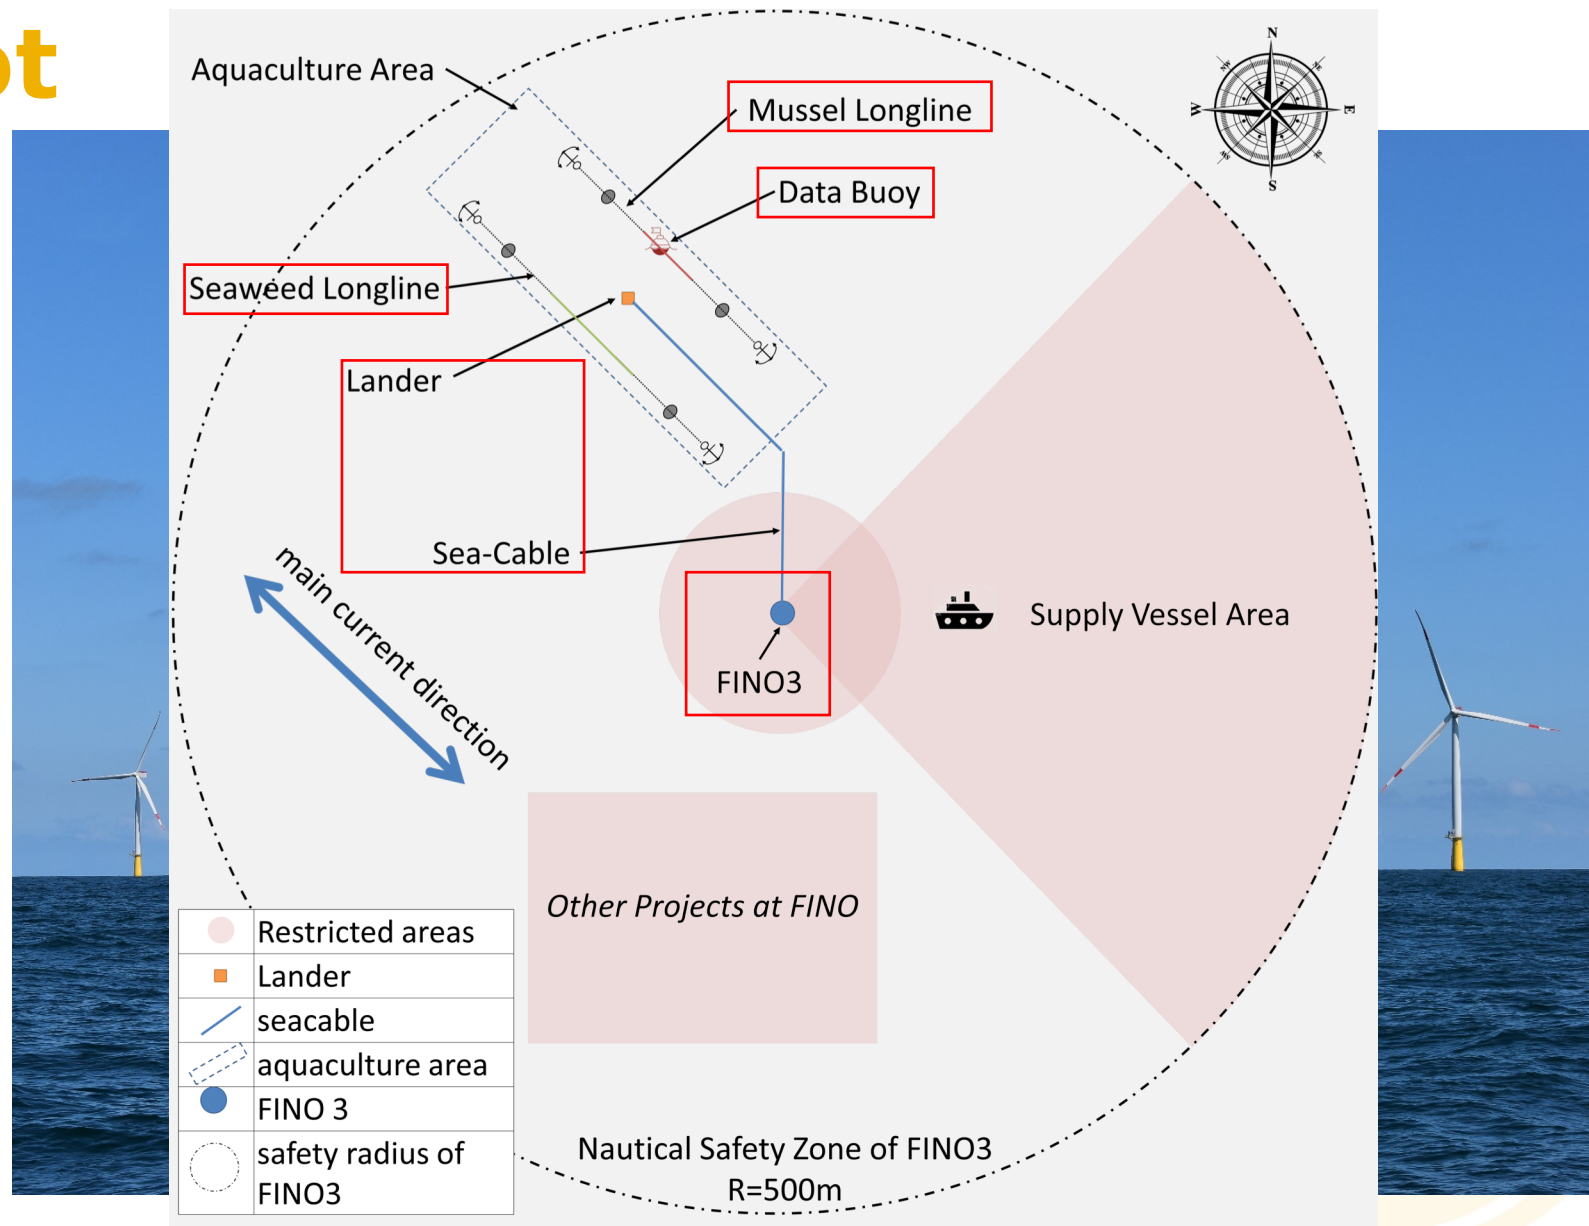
ot

Aquaculture Area

Mussel Longline

Data Buoy

Seaweed Longline

Lander

Sea-Cable

main current direction

FINO3

Supply Vessel Area

Other Projects at FINO

| | |
|---|---|
| | Restricted areas |
| | Lander |
| | seacable |
| | aquaculture area |
| | FINO 3 |
| | safety radius of FINO3 |

Nautical Safety Zone of FINO3
R=500m

N
E
S
W